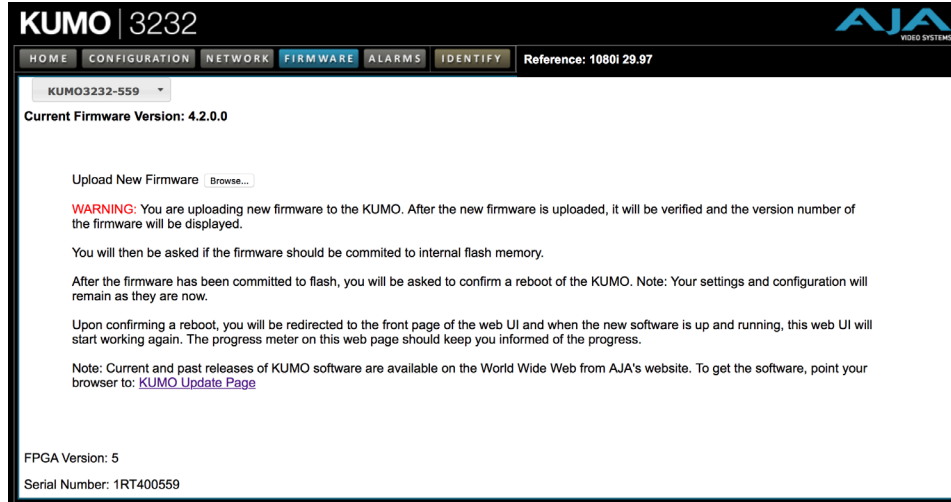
KUMO | 3232

AJA VIDEO SYSTEMS

HOME CONFIGURATION NETWORK FIRMWARE ALARMS IDENTIFY Reference: 1080i 29.97

KUMO3232-559

Current Firmware Version: 4.2.0.0

Upload New Firmware Browse...

WARNING: You are uploading new firmware to the KUMO. After the new firmware is uploaded, it will be verified and the version number of the firmware will be displayed.

You will then be asked if the firmware should be commited to internal flash memory.

After the firmware has been committed to flash, you will be asked to confirm a reboot of the KUMO. Note: Your settings and configuration will remain as they are now.

Upon confirming a reboot, you will be redirected to the front page of the web UI and when the new software is up and running, this web UI will start working again. The progress meter on this web page should keep you informed of the progress.

Note: Current and past releases of KUMO software are available on the World Wide Web from AJA's website. To get the software, point your browser to: KUMO Update Page

FPGA Version: 5

Serial Number: 1RT400559